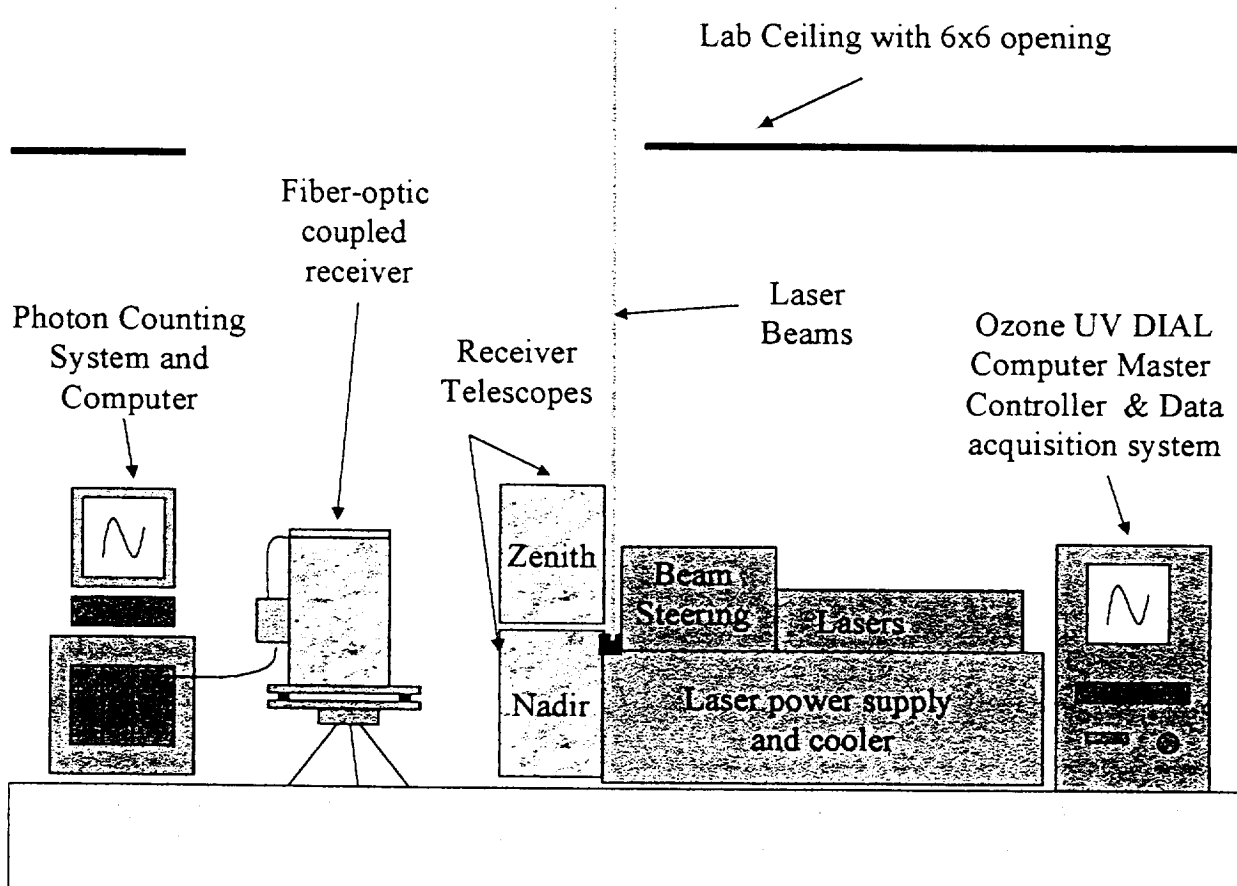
Lab Ceiling with 6x6 opening

Fiber-optic coupled receiver

Laser Beams

Photon Counting System and Computer

Receiver Telescopes

Ozone UV DIAL Computer Master Controller & Data acquisition system

Zenith

Beam Steering

Lasers

Nadir

Laser power supply and cooler